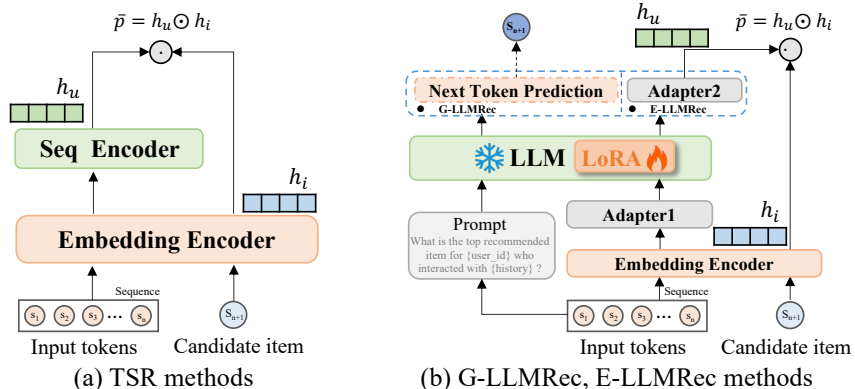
$\bar{p} = h_u \odot h_i$

$h_u$

Seq Encoder

$h_i$

Embedding Encoder

Sequence

$s_1$ $s_2$ $s_3$ ... $s_n$

$s_{n+1}$

Input tokens

Candidate item

(a) TSR methods

$s_{n+1}$

$h_u$

$\bar{p} = h_u \odot h_i$

Next Token Prediction

G-LLMRec

Adapter2

E-LLMRec

LLM LoRA

Prompt

What is the top recommended item for {user_id} who interacted with {history} ?

Adapter1

$h_i$

Embedding Encoder

Sequence

$s_1$ $s_2$ $s_3$ ... $s_n$

$s_{n+1}$

Input tokens

Candidate item

(b) G-LLMRec, E-LLMRec methods